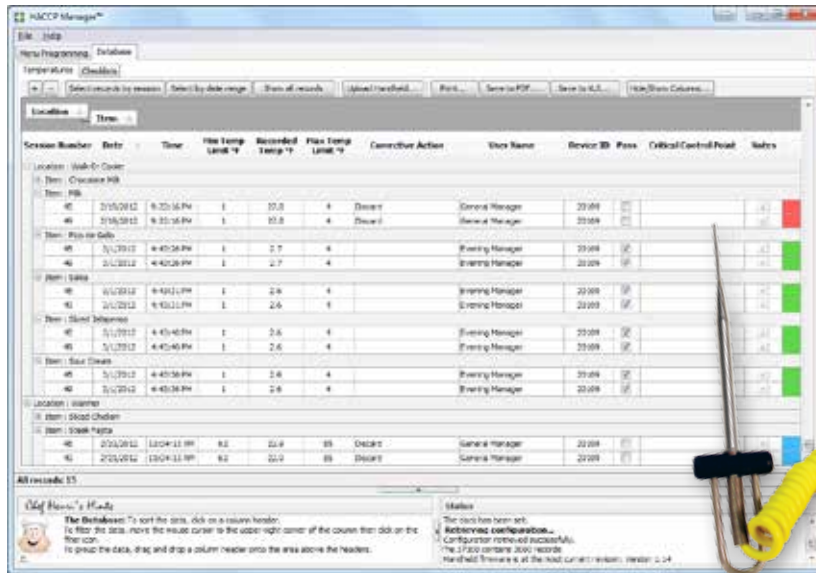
HACCP Manager™

File Help

Menu Programming Database

Temperatures Checklists

+ − Select records by session Select by date range Show all records Upload Handheld... Print... Save to PDF... Save to XLS... Hide/Show Columns...

Location Item

| Session Number | Date | Time | Min Temp Limit °F | Recorded Temp °F | Max Temp Limit °F | Corrective Action | User Name | Device ID | Pass | Critical Control Point | Notes |
|---|---|---|---|---|---|---|---|---|---|---|---|
| Location : Walk-In Cooler | | | | | | | | | | | |
| Item : Chocolate Milk | | | | | | | | | | | |
| Item : Milk | | | | | | | | | | | |
| 45 | 3/16/2012 | 9:33:16 PM | 1 | 37.0 | 4 | Discard | General Manager | 33169 | | | |
| 46 | 3/16/2012 | 9:33:16 PM | 1 | 37.0 | 4 | Discard | General Manager | 33169 | | | |
| Item : Pico de Gallo | | | | | | | | | | | |
| 45 | 3/1/2012 | 4:43:26 PM | 1 | 2.7 | 4 | | Evening Manager | 33169 | ☑ | | |
| 46 | 3/1/2012 | 4:43:26 PM | 1 | 2.7 | 4 | | Evening Manager | 33169 | ☑ | | |
| Item : Salsa | | | | | | | | | | | |
| 45 | 3/1/2012 | 4:43:21 PM | 1 | 2.6 | 4 | | Evening Manager | 33169 | ☑ | | |
| 46 | 3/1/2012 | 4:43:21 PM | 1 | 2.6 | 4 | | Evening Manager | 33169 | ☑ | | |
| Item : Sliced Jalapenos | | | | | | | | | | | |
| 45 | 3/1/2012 | 4:43:40 PM | 1 | 2.6 | 4 | | Evening Manager | 33169 | ☑ | | |
| 46 | 3/1/2012 | 4:43:40 PM | 1 | 2.6 | 4 | | Evening Manager | 33169 | ☑ | | |
| Item : Sour Cream | | | | | | | | | | | |
| 45 | 3/1/2012 | 4:43:36 PM | 1 | 2.6 | 4 | | Evening Manager | 33169 | ☑ | | |
| 46 | 3/1/2012 | 4:43:36 PM | 1 | 2.6 | 4 | | Evening Manager | 33169 | ☑ | | |
| Location : Warmer | | | | | | | | | | | |
| Item : Sliced Chicken | | | | | | | | | | | |
| Item : Steak Fajita | | | | | | | | | | | |
| 45 | 2/21/2012 | 10:04:11 PM | 62 | 22.0 | 85 | Discard | General Manager | 33169 | | | |
| 46 | 2/21/2012 | 10:04:11 PM | 62 | 22.0 | 85 | Discard | General Manager | 33169 | | | |

All records: 15

Chef Steve's Hints

The Database: To sort the data, click on a column header.
To filter the data, move the mouse cursor to the upper right corner of the column then click on the filter icon.
To group the data, drag and drop a column header onto the area above the headers.

Status

The clock has been set.
Retrieving configuration...
Configuration retrieved successfully.
The 17000 contains 3000 records.
Handheld firmware is at the most current revision: Version 1.14